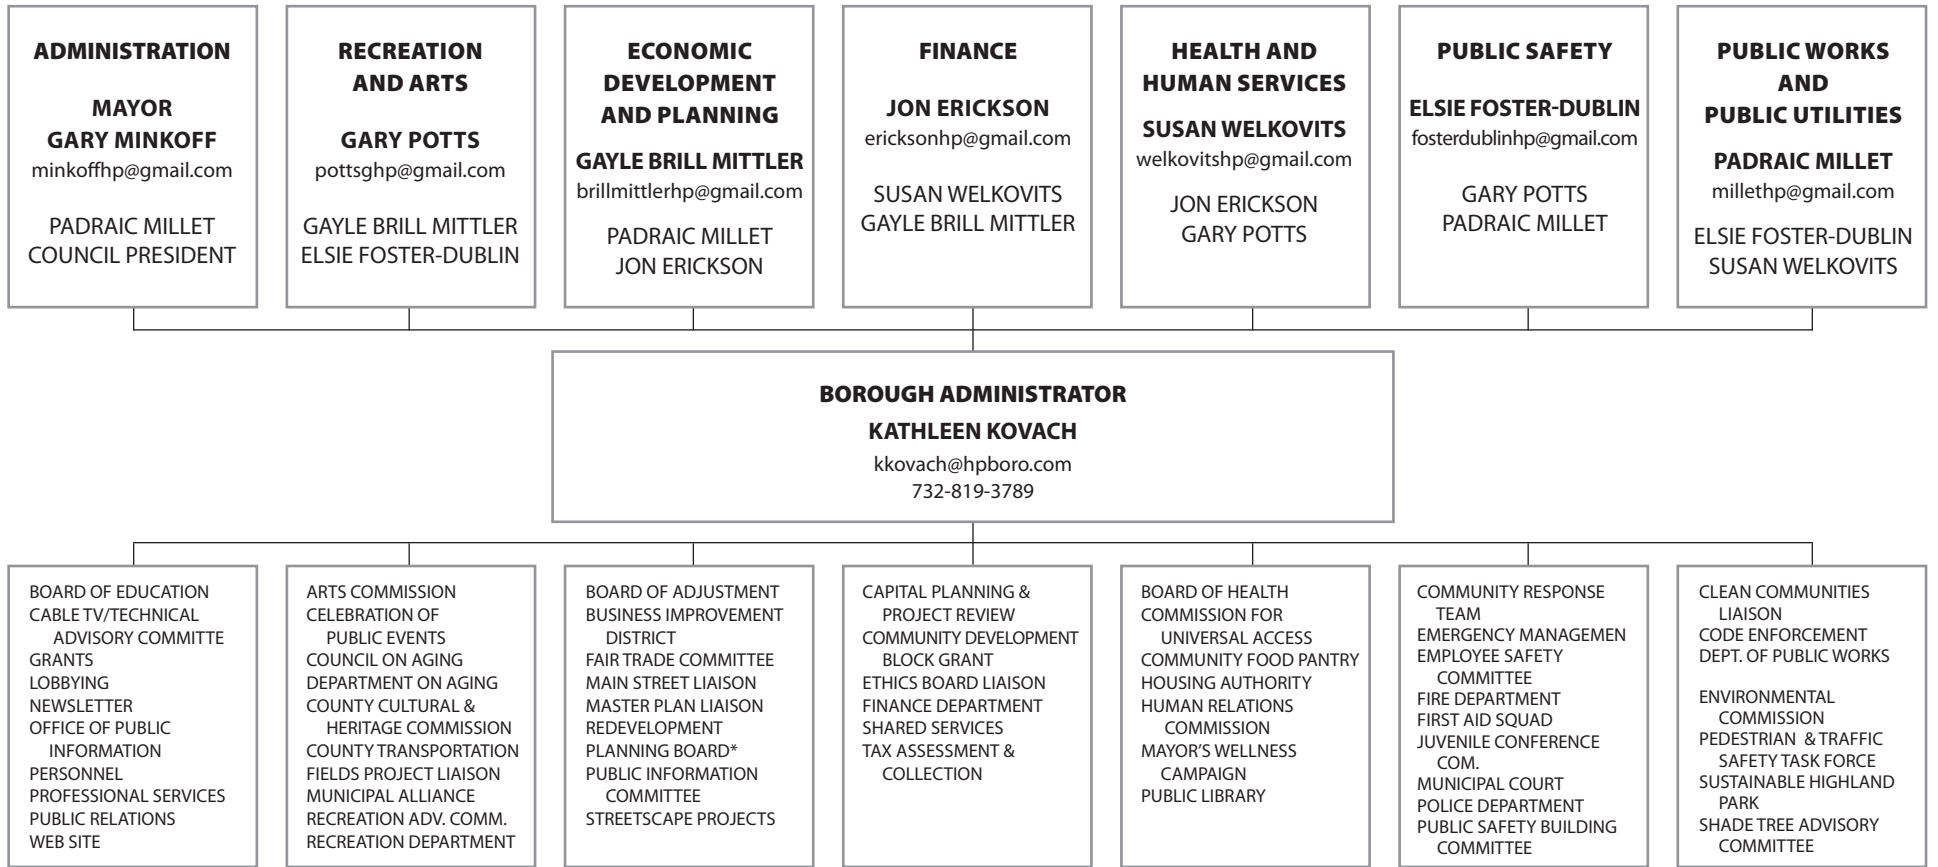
ADMINISTRATION

MAYOR
GARY MINKOFF
minkoffhp@gmail.com

PADRAIC MILLET
COUNCIL PRESIDENT

RECREATION AND ARTS

GARY POTTS
pottsghp@gmail.com

GAYLE BRILL MITTLER
ELSIE FOSTER-DUBLIN

ECONOMIC DEVELOPMENT AND PLANNING

GAYLE BRILL MITTLER
brillmittlerhp@gmail.com

PADRAIC MILLET
JON ERICKSON

FINANCE

JON ERICKSON
ericksonhp@gmail.com

SUSAN WELKOVITS
GAYLE BRILL MITTLER

HEALTH AND HUMAN SERVICES

SUSAN WELKOVITS
welkovitshp@gmail.com

JON ERICKSON
GARY POTTS

PUBLIC SAFETY

ELSIE FOSTER-DUBLIN
fosterdublinhp@gmail.com

GARY POTTS
PADRAIC MILLET

PUBLIC WORKS AND PUBLIC UTILITIES

PADRAIC MILLET
millethp@gmail.com

ELSIE FOSTER-DUBLIN
SUSAN WELKOVITS

BOROUGH ADMINISTRATOR
KATHLEEN KOVACH
kkovach@hpboro.com
732-819-3789

BOARD OF EDUCATION
CABLE TV/TECHNICAL ADVISORY COMMITTE
GRANTS
LOBBYING
NEWSLETTER
OFFICE OF PUBLIC INFORMATION
PERSONNEL
PROFESSIONAL SERVICES
PUBLIC RELATIONS
WEB SITE

ARTS COMMISSION
CELEBRATION OF PUBLIC EVENTS
COUNCIL ON AGING
DEPARTMENT ON AGING
COUNTY CULTURAL & HERITAGE COMMISSION
COUNTY TRANSPORTATION
FIELDS PROJECT LIAISON
MUNICIPAL ALLIANCE
RECREATION ADV. COMM.
RECREATION DEPARTMENT

BOARD OF ADJUSTMENT
BUSINESS IMPROVEMENT DISTRICT
FAIR TRADE COMMITTEE
MAIN STREET LIAISON
MASTER PLAN LIAISON
REDEVELOPMENT
PLANNING BOARD*
PUBLIC INFORMATION COMMITTEE
STREETSCAPE PROJECTS

CAPITAL PLANNING & PROJECT REVIEW
COMMUNITY DEVELOPMENT BLOCK GRANT
ETHICS BOARD LIAISON
FINANCE DEPARTMENT
SHARED SERVICES
TAX ASSESSMENT & COLLECTION

BOARD OF HEALTH
COMMISSION FOR UNIVERSAL ACCESS
COMMUNITY FOOD PANTRY
HOUSING AUTHORITY
HUMAN RELATIONS COMMISSION
MAYOR'S WELLNESS CAMPAIGN
PUBLIC LIBRARY

COMMUNITY RESPONSE TEAM
EMERGENCY MANAGEMEN
EMPLOYEE SAFETY COMMITTEE
FIRE DEPARTMENT
FIRST AID SQUAD
JUVENILE CONFERENCE COM.
MUNICIPAL COURT
POLICE DEPARTMENT
PUBLIC SAFETY BUILDING COMMITTEE

CLEAN COMMUNITIES LIAISON
CODE ENFORCEMENT
DEPT. OF PUBLIC WORKS

ENVIRONMENTAL COMMISSION
PEDESTRIAN & TRAFFIC SAFETY TASK FORCE
SUSTAINABLE HIGHLAND PARK
SHADE TREE ADVISORY COMMITTEE